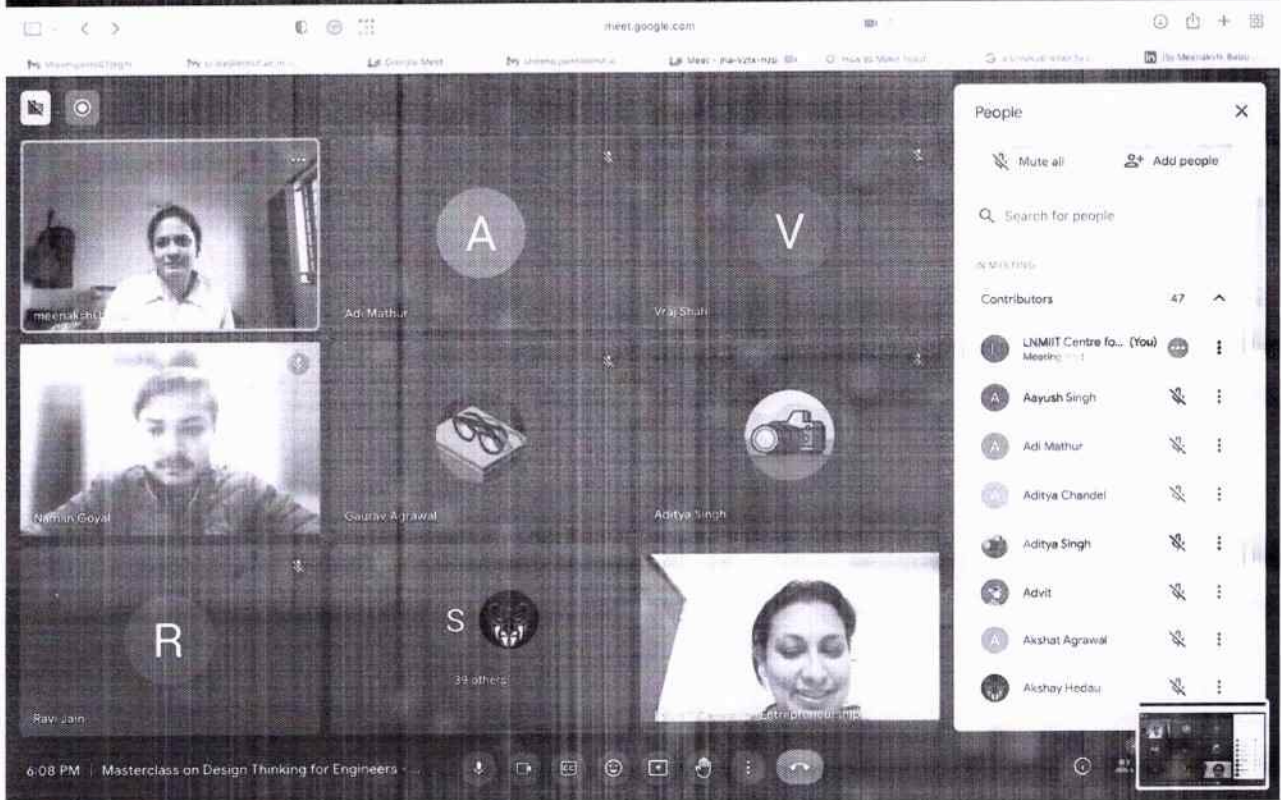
meet.google.com

People

Mute all

Add people

Search for people

IN MEETING

Contributors 47

LNMIIT Centre fo... (You)
Meeting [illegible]

Aayush Singh

Adi Mathur

Aditya Chandel

Aditya Singh

Advit

Akshat Agrawal

Akshay Hedau

meenakshi

A

Adi Mathur

V

Vraj Shah

Naman Goyal

Gaurav Agrawal

Aditya Singh

R

Ravi Jain

S

39 others

Entrepreneurship

6:08 PM | Masterclass on Design Thinking for Engineers